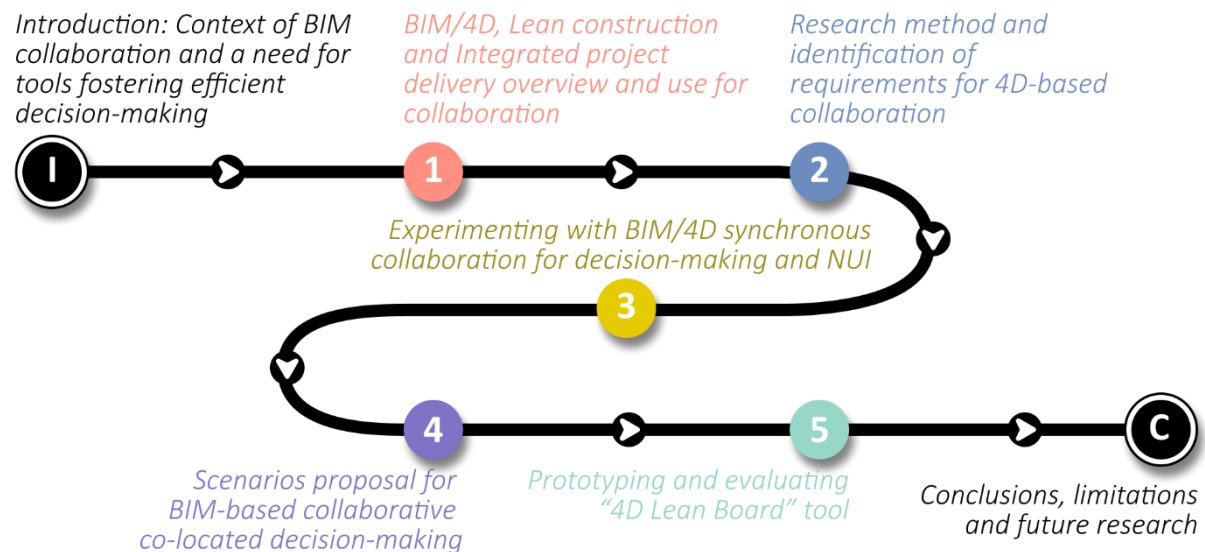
Introduction: Context of BIM collaboration and a need for tools fostering efficient decision-making

BIM/4D, Lean construction and Integrated project delivery overview and use for collaboration

Research method and identification of requirements for 4D-based collaboration

I

1

2

Experimenting with BIM/4D synchronous collaboration for decision-making and NUI

3

4

5

C

Scenarios proposal for BIM-based collaborative co-located decision-making

Prototyping and evaluating "4D Lean Board" tool

Conclusions, limitations and future research